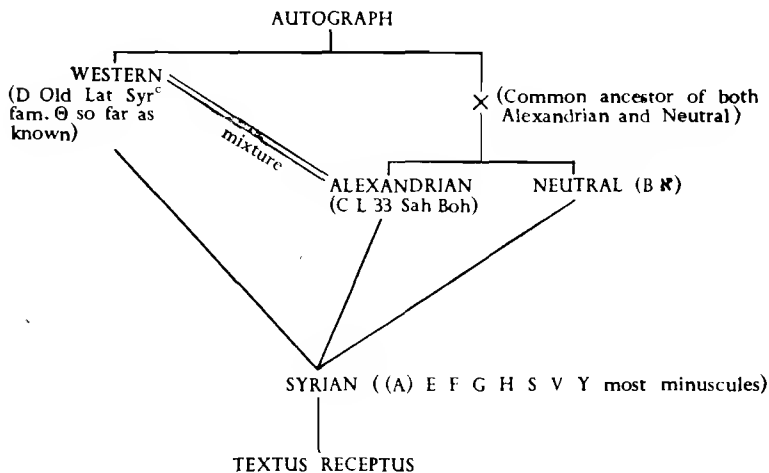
AUTOGRAPH

WESTERN (D Old Lat Syr$^c$ fam. $\Theta$ so far as known)

mixture

$\times$ (Common ancestor of both Alexandrian and Neutral)

ALEXANDRIAN (C L 33 Sah Boh)

NEUTRAL (B $\aleph$)

SYRIAN ((A) E F G H S V Y most minuscules)

TEXTUS RECEPTUS